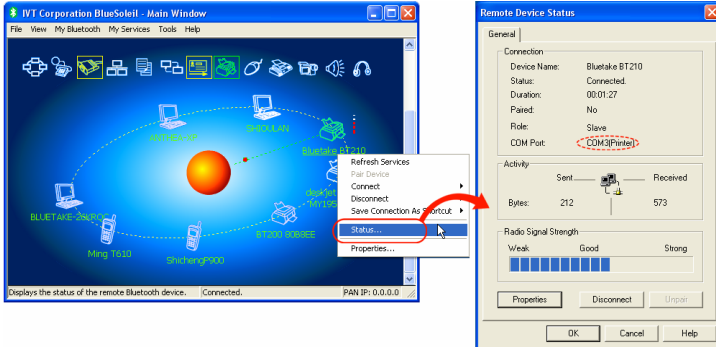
IVT Corporation BlueSoleil - Main Window

File View My Bluetooth My Services Tools Help

ANTI-SLAP

SHIOULAN

Bluetake BT210

deskjet MY195

BLUETAKE-2SEROC

Ming T610

ShichengP900

BT200 8088EE

Refresh Services
Pair Device
Connect
Disconnect
Save Connection As Shortcut
Status...
Properties...

Displays the status of the remote Bluetooth device. Connected. PAN IP: 0.0.0.0

Remote Device Status

General

Connection
Device Name: Bluetake BT210
Status: Connected.
Duration: 00:01:27
Paired: No
Role: Slave
COM Port: COM3(Printer)

Activity
Sent Received
Bytes: 212 573

Radio Signal Strength
Weak Good Strong

Properties Disconnect Unpair

OK Cancel Help